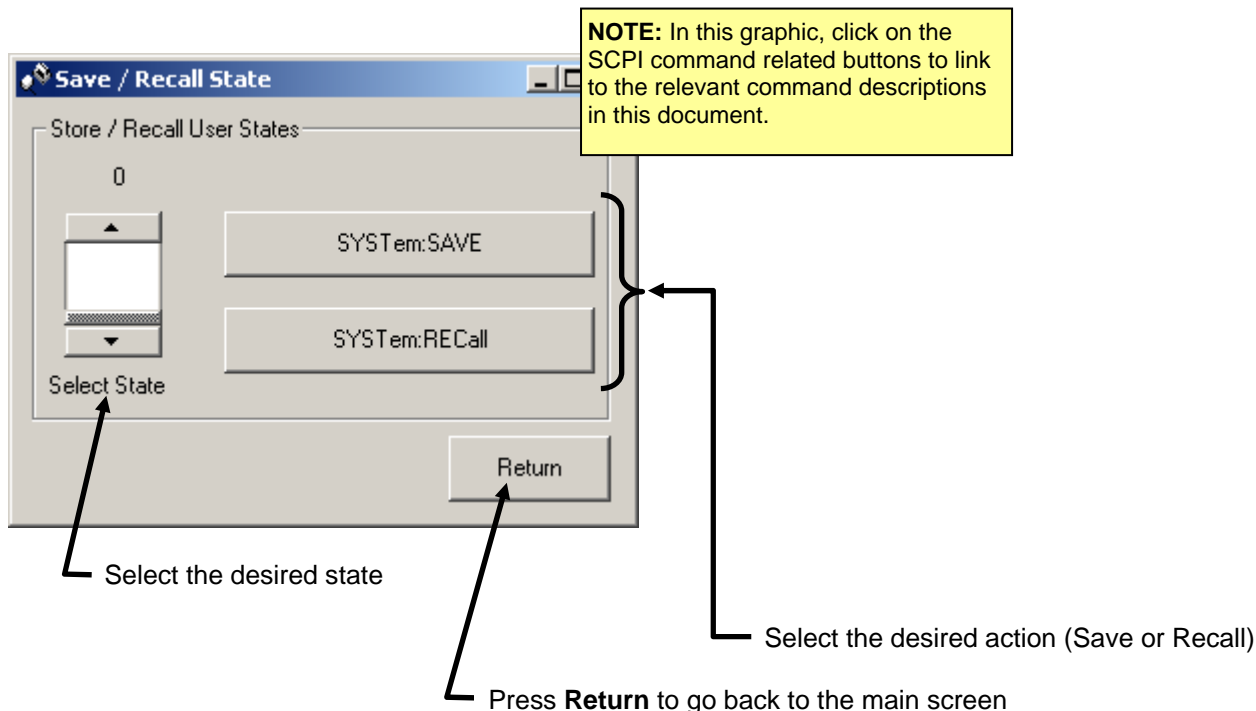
Save / Recall State

NOTE: In this graphic, click on the SCPI command related buttons to link to the relevant command descriptions in this document.

Store / Recall User States

0

SYSTem:SAVE

SYSTem:RECall

Select State

Return

Select the desired state

Select the desired action (Save or Recall)

Press **Return** to go back to the main screen